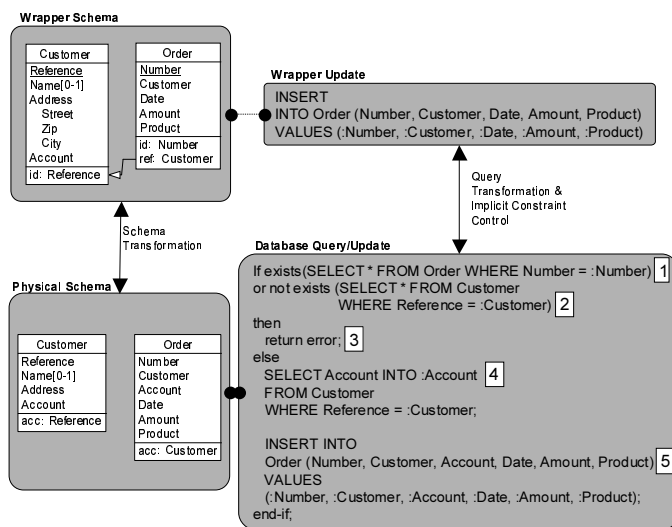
Wrapper Schema

Customer
Reference
Name[0-1]
Address
Street
Zip
City
Account
id: Reference

Order
Number
Customer
Date
Amount
Product
id: Number
ref: Customer

Wrapper Update

INSERT
INTO Order (Number, Customer, Date, Amount, Product)
VALUES (:Number, :Customer, :Date, :Amount, :Product)

Query Transformation & Implicit Constraint Control

Schema Transformation

Database Query/Update

Physical Schema

Customer
Reference
Name[0-1]
Address
Account
acc: Reference

Order
Number
Customer
Account
Date
Amount
Product
acc: Customer

If exists(SELECT * FROM Order WHERE Number = :Number) 1
or not exists (SELECT * FROM Customer
WHERE Reference = :Customer) 2
then
return error; 3
else
SELECT Account INTO :Account 4
FROM Customer
WHERE Reference = :Customer;

INSERT INTO
Order (Number, Customer, Account, Date, Amount, Product) 5
VALUES
(:Number, :Customer, :Account, :Date, :Amount, :Product);
end-if;